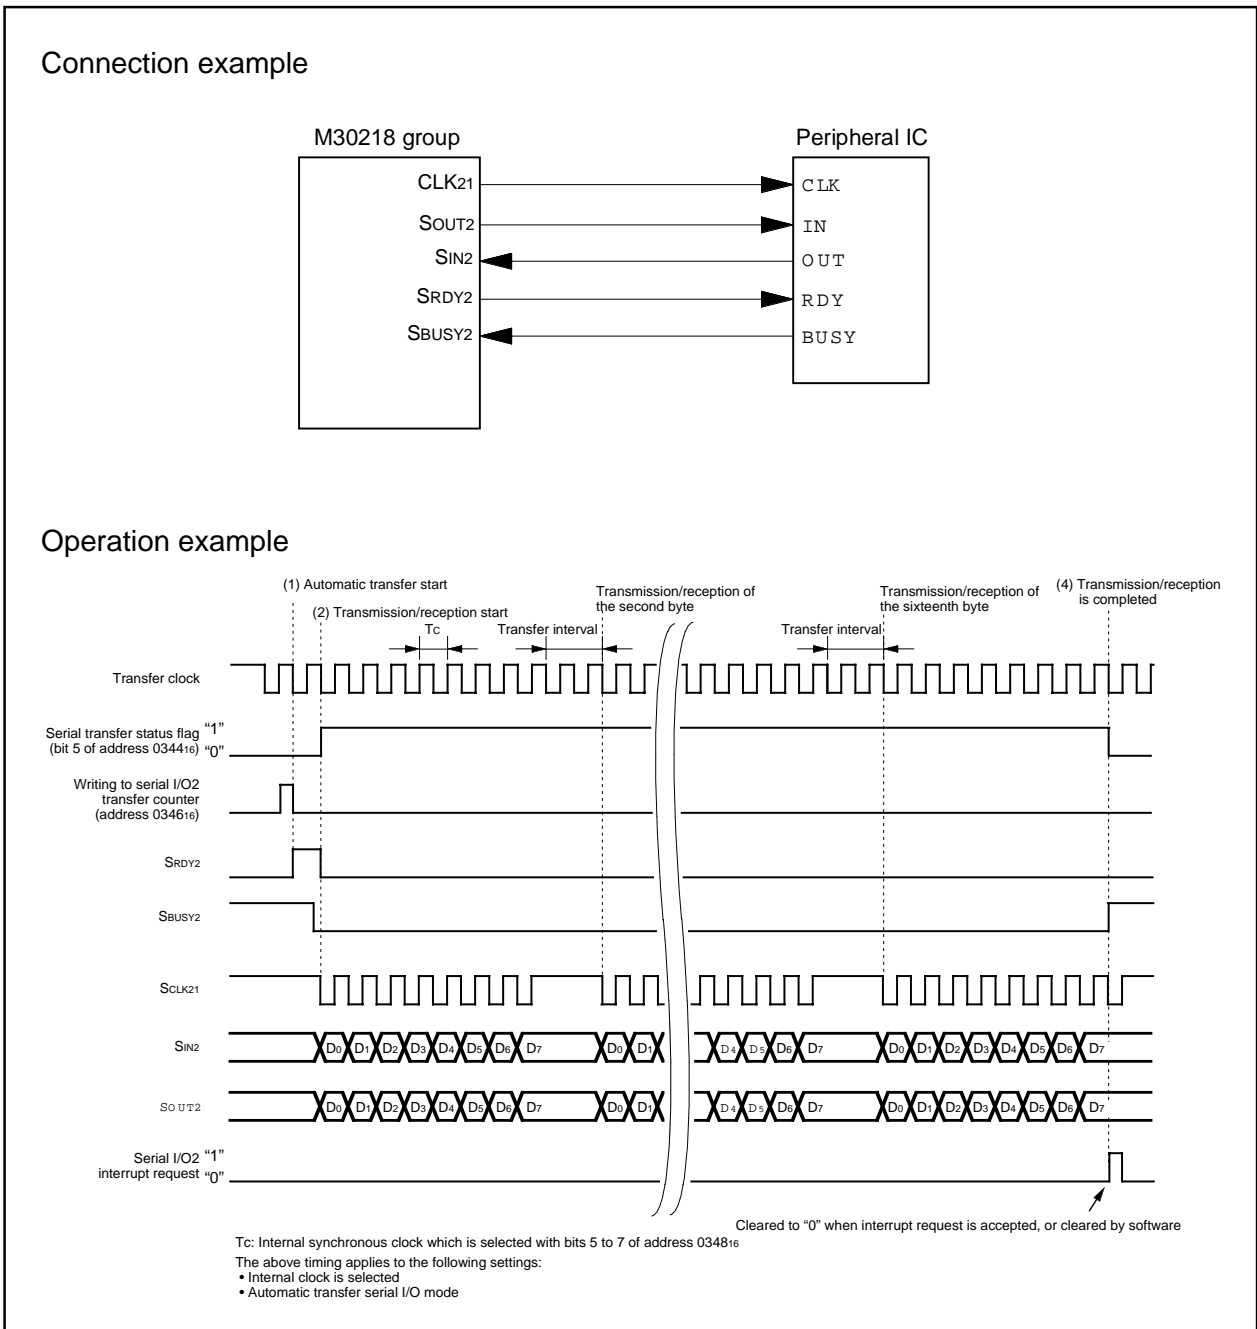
Connection example

M30218 group

Peripheral IC

$CLK_{21}$

$S_{OUT2}$

$S_{IN2}$

$S_{RDY2}$

$S_{BUSY2}$

CLK

IN

OUT

RDY

BUSY

Operation example

(1) Automatic transfer start

(2) Transmission/reception start

Tc

Transfer interval

Transmission/reception of the second byte

Transfer interval

Transmission/reception of the sixteenth byte

(4) Transmission/reception is completed

Transfer clock

Serial transfer status flag (bit 5 of address $0344_{16}$) "1" "0"

Writing to serial I/O2 transfer counter (address $0346_{16}$)

$S_{RDY2}$

$S_{BUSY2}$

$S_{CLK21}$

$S_{IN2}$

$D_0$ $D_1$ $D_2$ $D_3$ $D_4$ $D_5$ $D_6$ $D_7$ $D_0$ $D_1$ $D_4$ $D_5$ $D_6$ $D_7$ $D_0$ $D_1$ $D_2$ $D_3$ $D_4$ $D_5$ $D_6$ $D_7$

$S_{OUT2}$

$D_0$ $D_1$ $D_2$ $D_3$ $D_4$ $D_5$ $D_6$ $D_7$ $D_0$ $D_1$ $D_4$ $D_5$ $D_6$ $D_7$ $D_0$ $D_1$ $D_2$ $D_3$ $D_4$ $D_5$ $D_6$ $D_7$

Serial I/O2 interrupt request "1" "0"

Cleared to "0" when interrupt request is accepted, or cleared by software

Tc: Internal synchronous clock which is selected with bits 5 to 7 of address $0348_{16}$

The above timing applies to the following settings:
• Internal clock is selected
• Automatic transfer serial I/O mode